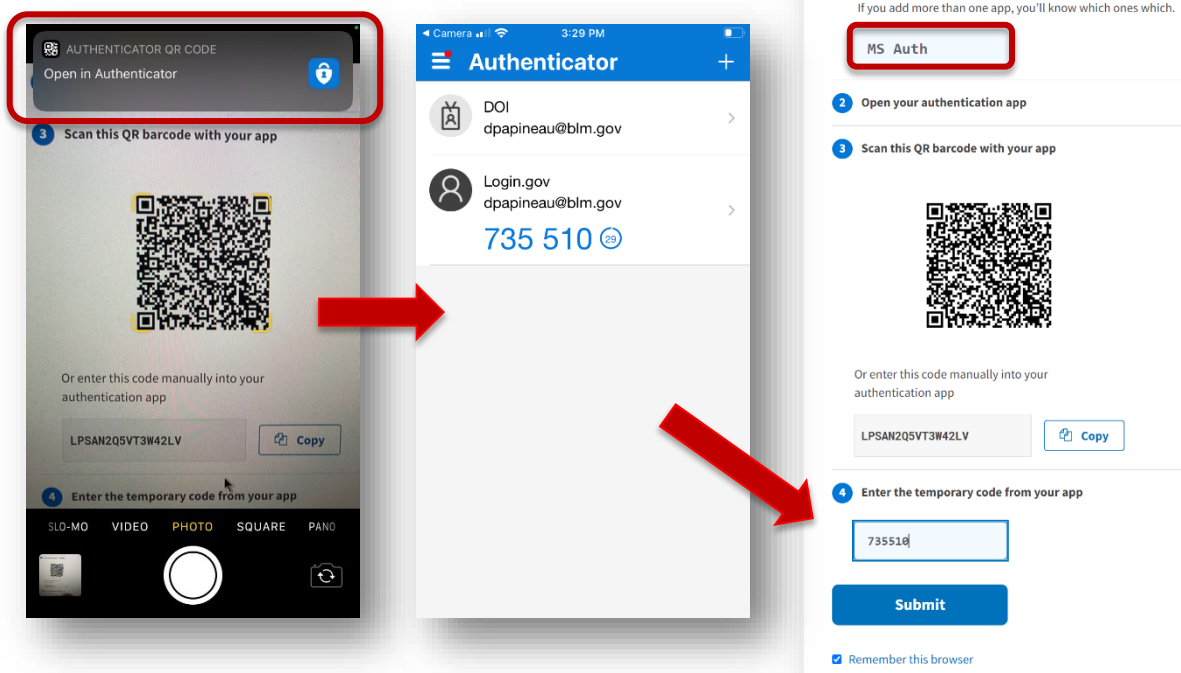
AUTHENTICATOR QR CODE
Open in Authenticator

3 Scan this QR barcode with your app

Or enter this code manually into your authentication app

LPSAN2Q5VT3W42LV
Copy

4 Enter the temporary code from your app

SLO-MO VIDEO PHOTO SQUARE PANO

◂ Camera 3:29 PM

Authenticator +

DOI
dpapineau@blm.gov

Login.gov
dpapineau@blm.gov
735 510 29

If you add more than one app, you'll know which ones which.

MS Auth

2 Open your authentication app

3 Scan this QR barcode with your app

Or enter this code manually into your authentication app

LPSAN2Q5VT3W42LV
Copy

4 Enter the temporary code from your app

735510

Submit

Remember this browser